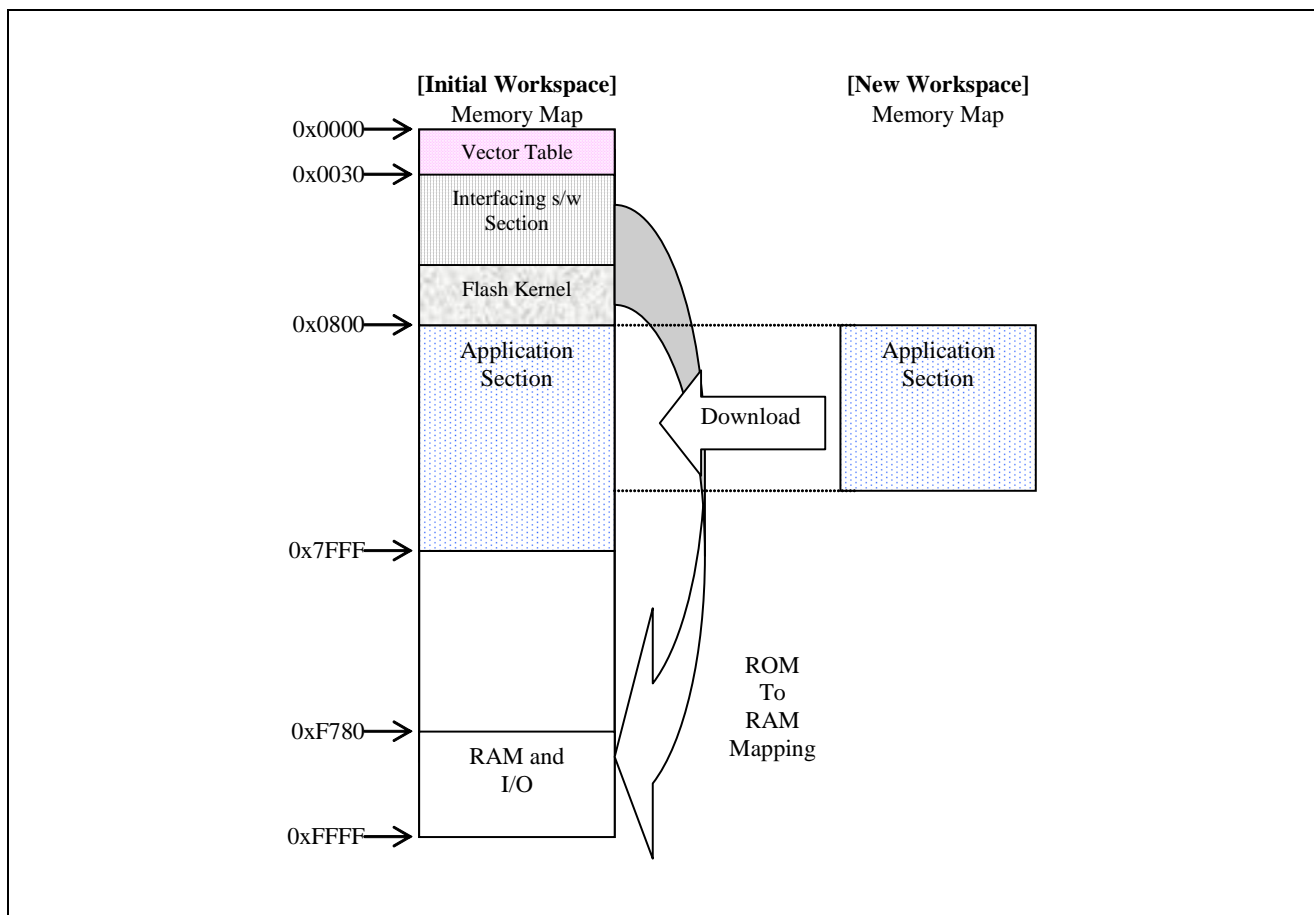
[Initial Workspace]
Memory Map

[New Workspace]
Memory Map

0x0000
Vector Table
0x0030
Interfacing s/w Section
Flash Kernel
0x0800
Application Section
0x7FFF
0xF780
RAM and I/O
0xFFFF

Application Section

Download

ROM
To
RAM
Mapping